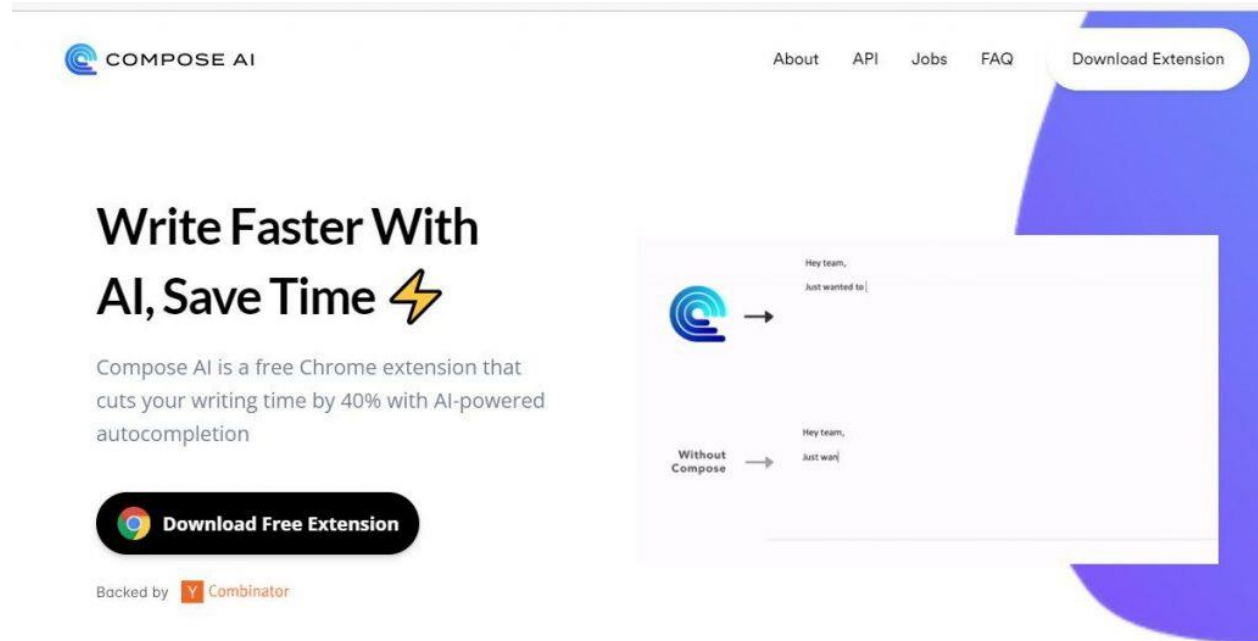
COMPOSE AI

About API Jobs FAQ Download Extension

Write Faster With AI, Save Time ⚡

Compose AI is a free Chrome extension that cuts your writing time by 40% with AI-powered autocompletion

Download Free Extension

Backed by Y Combinator

Hey team,
Just wanted to

Without Compose

Hey team,
Just wan